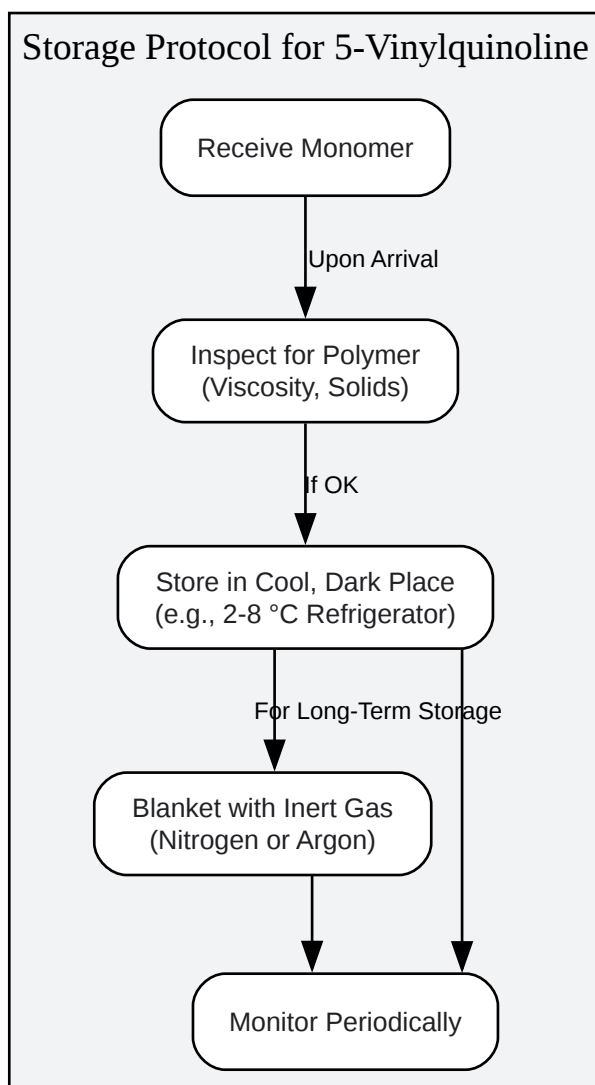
Storage Protocol for 5-Vinylquinoline

Receive Monomer

Upon Arrival

Inspect for Polymer (Viscosity, Solids)

If OK

Store in Cool, Dark Place (e.g., 2-8 °C Refrigerator)

For Long-Term Storage

Blanket with Inert Gas (Nitrogen or Argon)

Monitor Periodically